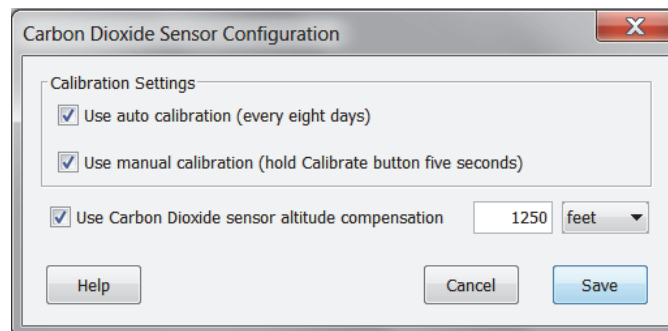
Carbon Dioxide Sensor Configuration

X

Calibration Settings

Use auto calibration (every eight days)

Use manual calibration (hold Calibrate button five seconds)

Use Carbon Dioxide sensor altitude compensation

1250

feet

Help

Cancel

Save